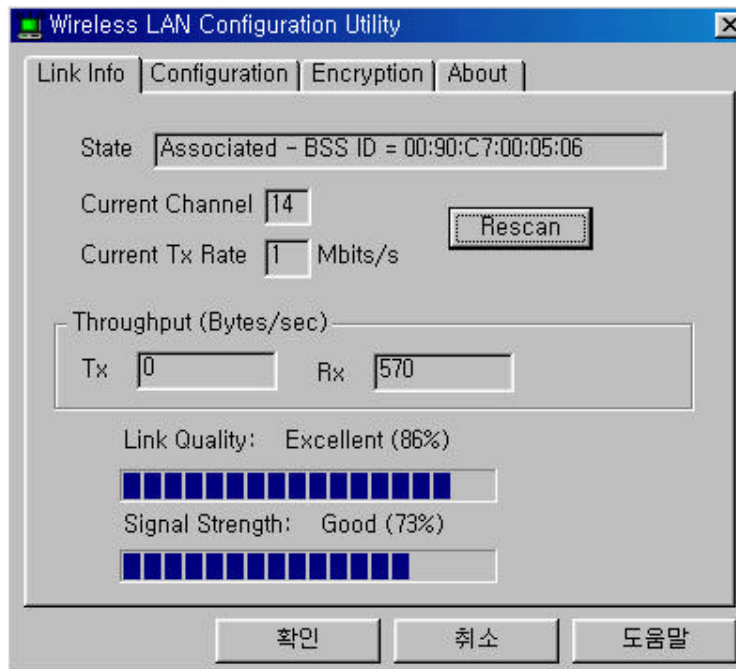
Wireless LAN Configuration Utility

Link Info | Configuration | Encryption | About

State Associated - BSS ID = 00:90:C7:00:05:06

Current Channel 14

Current Tx Rate 1 Mbits/s

Rescan

Throughput (Bytes/sec)

Tx 0 Rx 570

Link Quality: Excellent (86%)

Signal Strength: Good (73%)

확인 취소 도움말